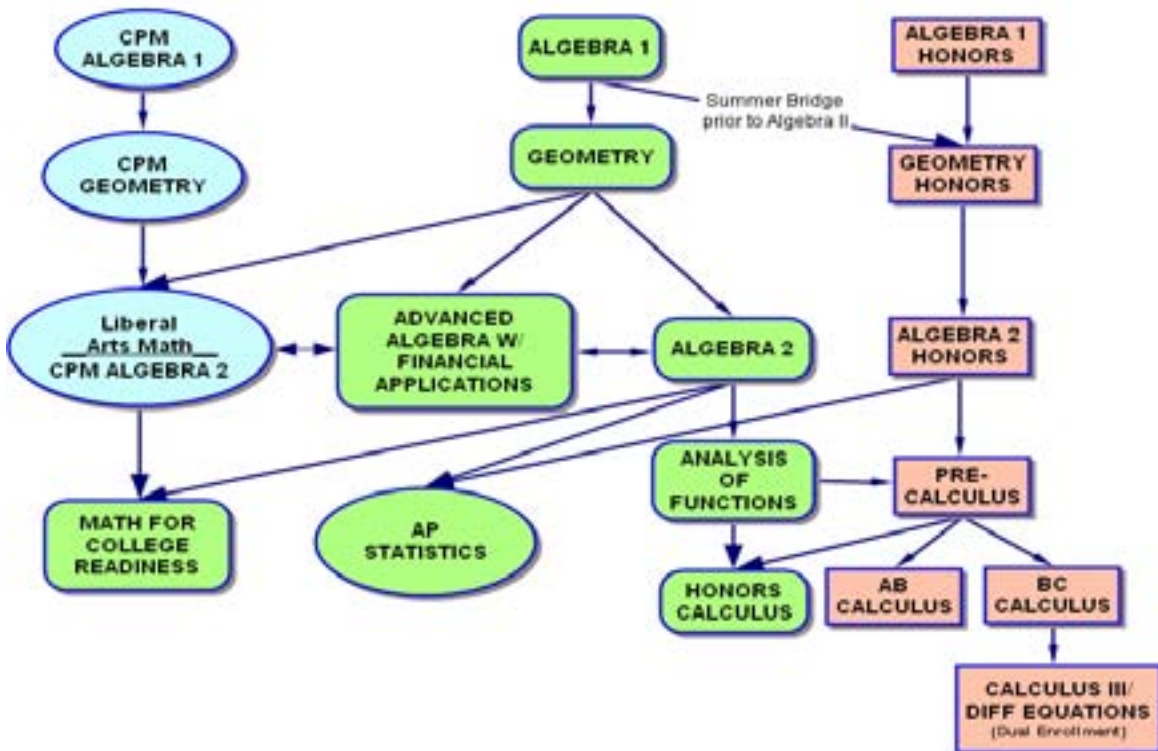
CPM ALGEBRA 1

ALGEBRA 1

ALGEBRA 1 HONORS

Summer Bridge prior to Algebra II

CPM GEOMETRY

GEOMETRY

GEOMETRY HONORS

Liberal __Arts Math__ CPM ALGEBRA 2

ADVANCED ALGEBRA W/ FINANCIAL APPLICATIONS

ALGEBRA 2

ALGEBRA 2 HONORS

ANALYSIS OF FUNCTIONS

PRE-CALCULUS

MATH FOR COLLEGE READINESS

AP STATISTICS

HONORS CALCULUS

AB CALCULUS

BC CALCULUS

CALCULUS III/ DIFF EQUATIONS (Dual Enrollment)